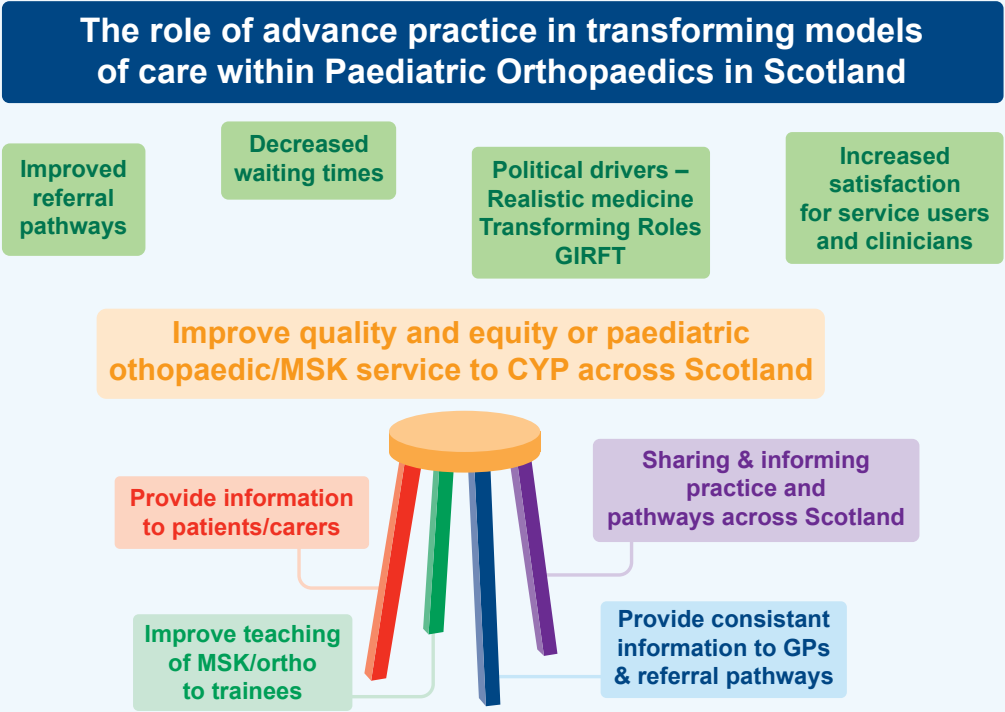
The role of advance practice in transforming models of care within Paediatric Orthopaedics in Scotland

Improved referral pathways

Decreased waiting times

Political drivers – Realistic medicine Transforming Roles GIRFT

Increased satisfaction for service users and clinicians

Improve quality and equity or paediatric othopaedic/MSK service to CYP across Scotland

Provide information to patients/carers

Sharing & informing practice and pathways across Scotland

Improve teaching of MSK/ortho to trainees

Provide consistant information to GPs & referral pathways